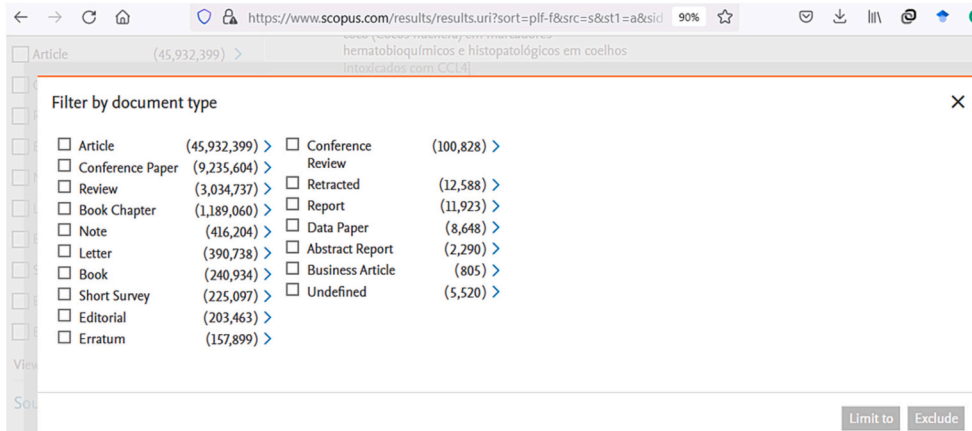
https://www.scopus.com/results/results.uri?sort=plf-f&src=s&st1=a&sid 90%

Article (45,932,399) >

hematobioquímicos e histopatológicos em coelhos intoxicados com CCL4

Filter by document type

| | | | |
|---|---|---|---|
| Article | (45,932,399) > | Conference Review | (100,828) > |
| Conference Paper | (9,235,604) > | Retracted | (12,588) > |
| Review | (3,034,737) > | Report | (11,923) > |
| Book Chapter | (1,189,060) > | Data Paper | (8,648) > |
| Note | (416,204) > | Abstract Report | (2,290) > |
| Letter | (390,738) > | Business Article | (805) > |
| Book | (240,934) > | Undefined | (5,520) > |
| Short Survey | (225,097) > | | |
| Editorial | (203,463) > | | |
| Erratum | (157,899) > | | |

View

Sou

Limit to Exclude